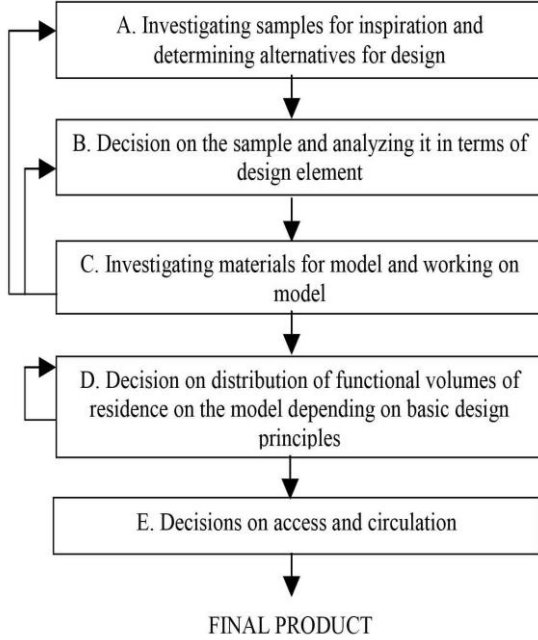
A. Investigating samples for inspiration and determining alternatives for design

B. Decision on the sample and analyzing it in terms of design element

C. Investigating materials for model and working on model

D. Decision on distribution of functional volumes of residence on the model depending on basic design principles

E. Decisions on access and circulation

FINAL PRODUCT